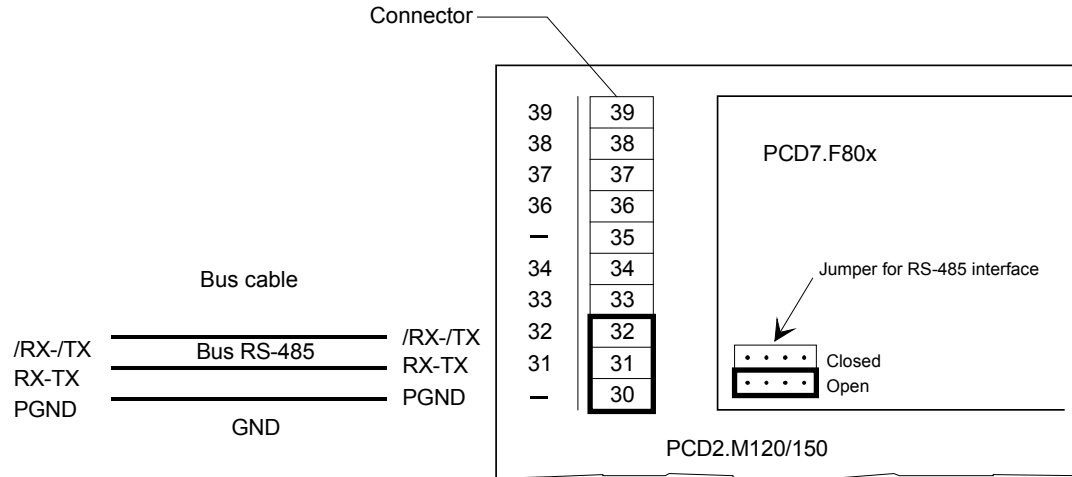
Connector

39 | 39
38 | 38
37 | 37
36 | 36
— | 35
34 | 34
33 | 33
32 | 32
31 | 31
— | 30

PCD7.F80x

Jumper for RS-485 interface

Closed
Open

Bus cable

/RX-/TX
RX-TX
PGND

Bus RS-485

GND

/RX-/TX
RX-TX
PGND

PCD2.M120/150